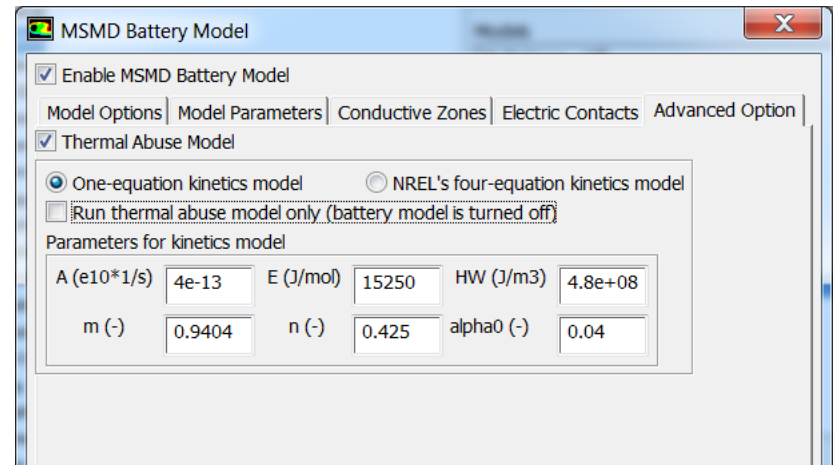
MSMD Battery Model

Enable MSMD Battery Model

Model Options | Model Parameters | Conductive Zones | Electric Contacts | Advanced Option

Thermal Abuse Model

One-equation kinetics model
NREL's four-equation kinetics model
Run thermal abuse model only (battery model is turned off)

Parameters for kinetics model

| A (e10*1/s) | 4e-13 | E (J/mol) | 15250 | HW (J/m3) | 4.8e+08 |
|---|---|---|---|---|---|
| m (-) | 0.9404 | n (-) | 0.425 | alpha0 (-) | 0.04 |